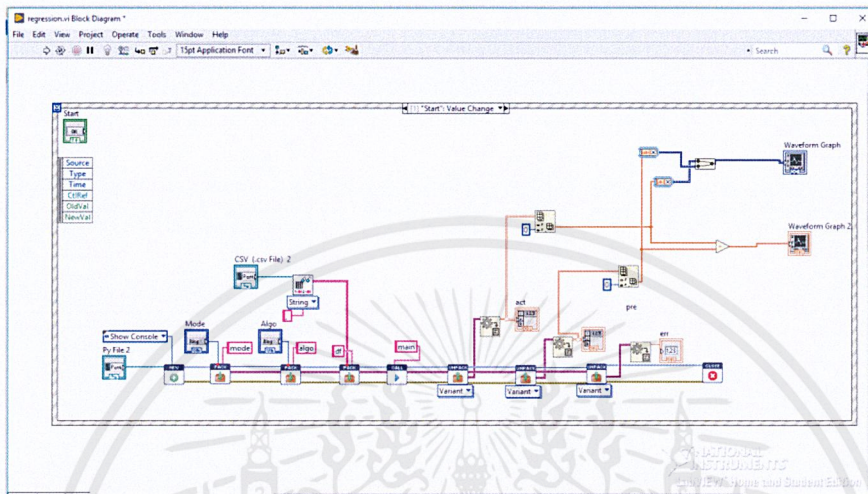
regression.vi Block Diagram *

File Edit View Project Operate Tools Window Help

15pt Application Font

Search

[1] "Start": Value Change

Start

Source
Type
Time
CtlRef
OldVal
NewVal

Waveform Graph

Waveform Graph 2

CSV (.csv File) 2

String

Mode

Algo

Show Console

Py File 2

mode

algo

df

main

act

pre

err

Variant

Variant

Variant

NATIONAL INSTRUMENTS
LabVIEW Home and Student Edition